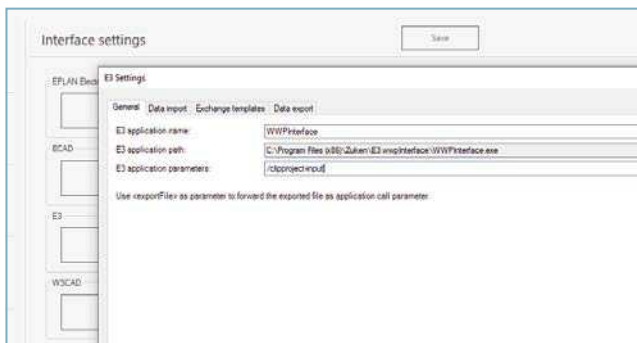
Interface settings

Save

EPLAN Elec

ECAD

E3

WSCAD

E3 Settings

General | Data import | Exchange templates | Data export

E3 application name: WWPInterface

E3 application path: C:\Program Files (x86)\Zuken\E3.wwpInterface\WWPInterface.exe

E3 application parameters: /clipproject=input

Use <exportFile> as parameter to forward the exported file as application call parameter.